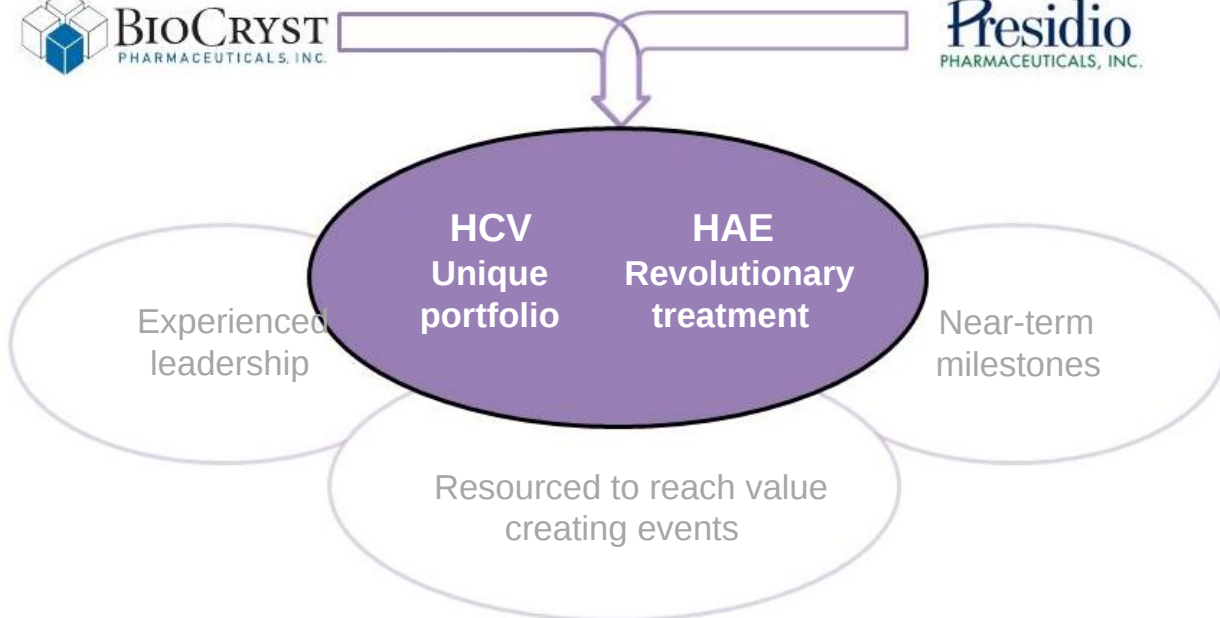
BioCryst
PHARMACEUTICALS, INC.

Presidio
PHARMACEUTICALS, INC.

HCV
Unique portfolio

HAE
Revolutionary treatment

Experienced leadership

Near-term milestones

Resourced to reach value creating events